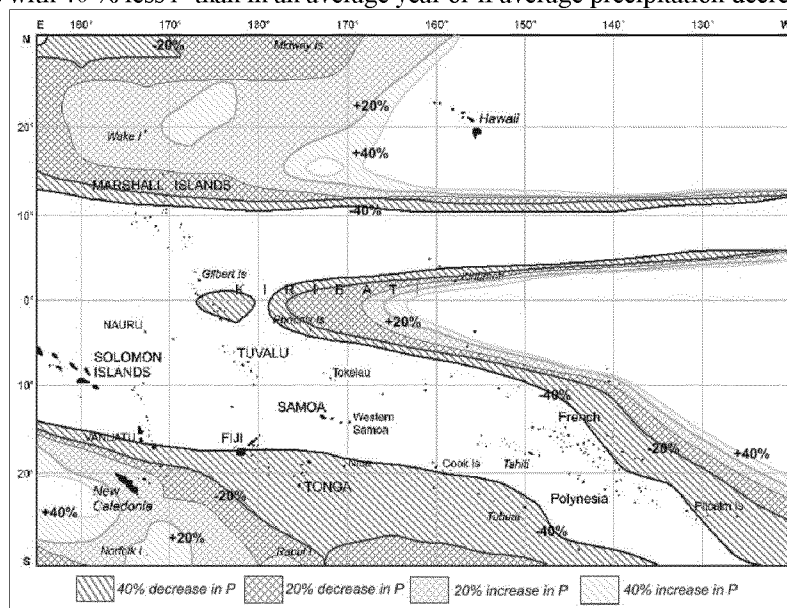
with 40% less P than in an average year or if average precipitation decre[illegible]

E 160° 170° 180° 170° 160° 150° 140° 130° W

N 20° 10° 0° 10° 20° S

-20%
Midway Is
+20%
Hawaii
Wake I
+40%
MARSHALL ISLANDS
-40%
Gilbert Is
K I R I B A T I
Jarvis Is
NAURU
Phoenix Is
+20%
SOLOMON ISLANDS
TUVALU
Tokelau
-40%
SAMOA
Western Samoa
French
VANUATU
FIJI
-20%
+40%
Niue
Cook Is
Tahiti
New Caledonia
-20%
TONGA
Polynesia
+40%
Tubuai
-40%
Pitcairn Is
Norfolk I
+20%
Rapa I

40% decrease in P
20% decrease in P
20% increase in P
40% increase in P